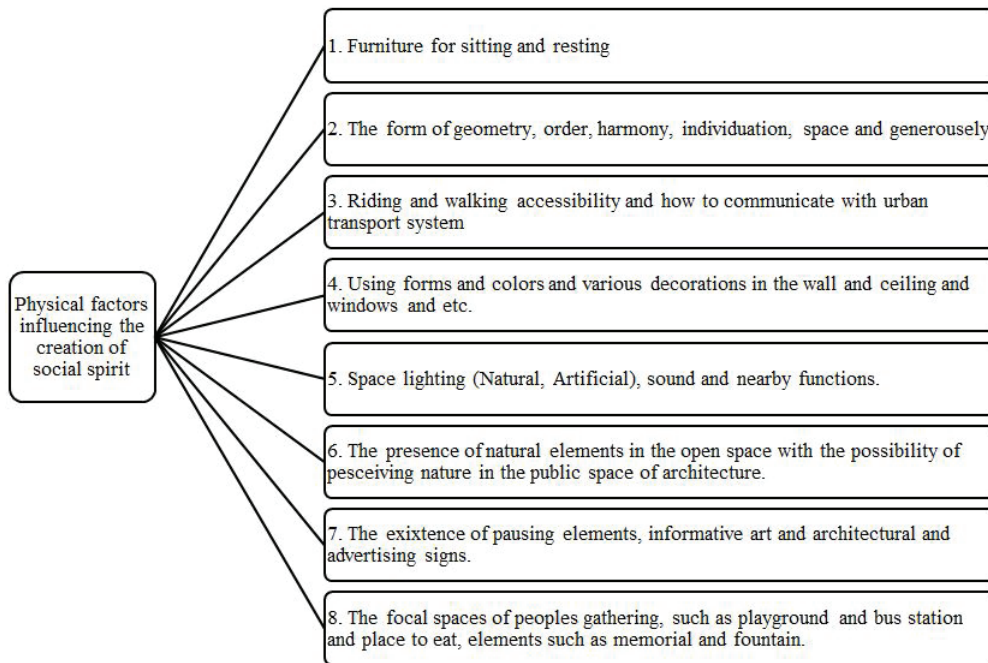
Physical factors influencing the creation of social spirit

1. Furniture for sitting and resting

2. The form of geometry, order, harmony, individuation, space and generously

3. Riding and walking accessibility and how to communicate with urban transport system

4. Using forms and colors and various decorations in the wall and ceiling and windows and etc.

5. Space lighting (Natural, Artificial), sound and nearby functions.

6. The presence of natural elements in the open space with the possibility of pesceiving nature in the public space of architecture.

7. The exixtence of pausing elements, informative art and architectural and advertising signs.

8. The focal spaces of peoples gathering, such as playground and bus station and place to eat, elements such as memorial and fountain.